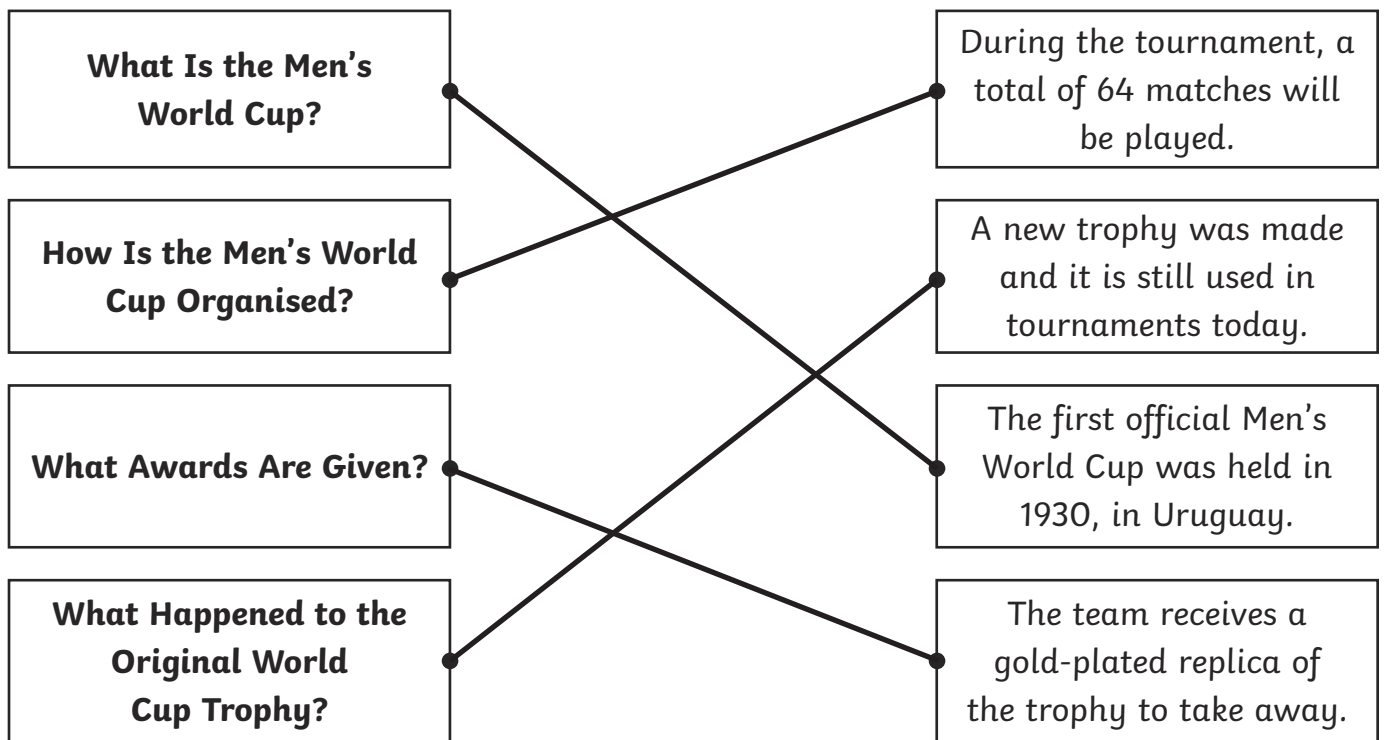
What Is the Men's World Cup?

How Is the Men's World Cup Organised?

What Awards Are Given?

What Happened to the Original World Cup Trophy?

During the tournament, a total of 64 matches will be played.

A new trophy was made and it is still used in tournaments today.

The first official Men's World Cup was held in 1930, in Uruguay.

The team receives a gold-plated replica of the trophy to take away.